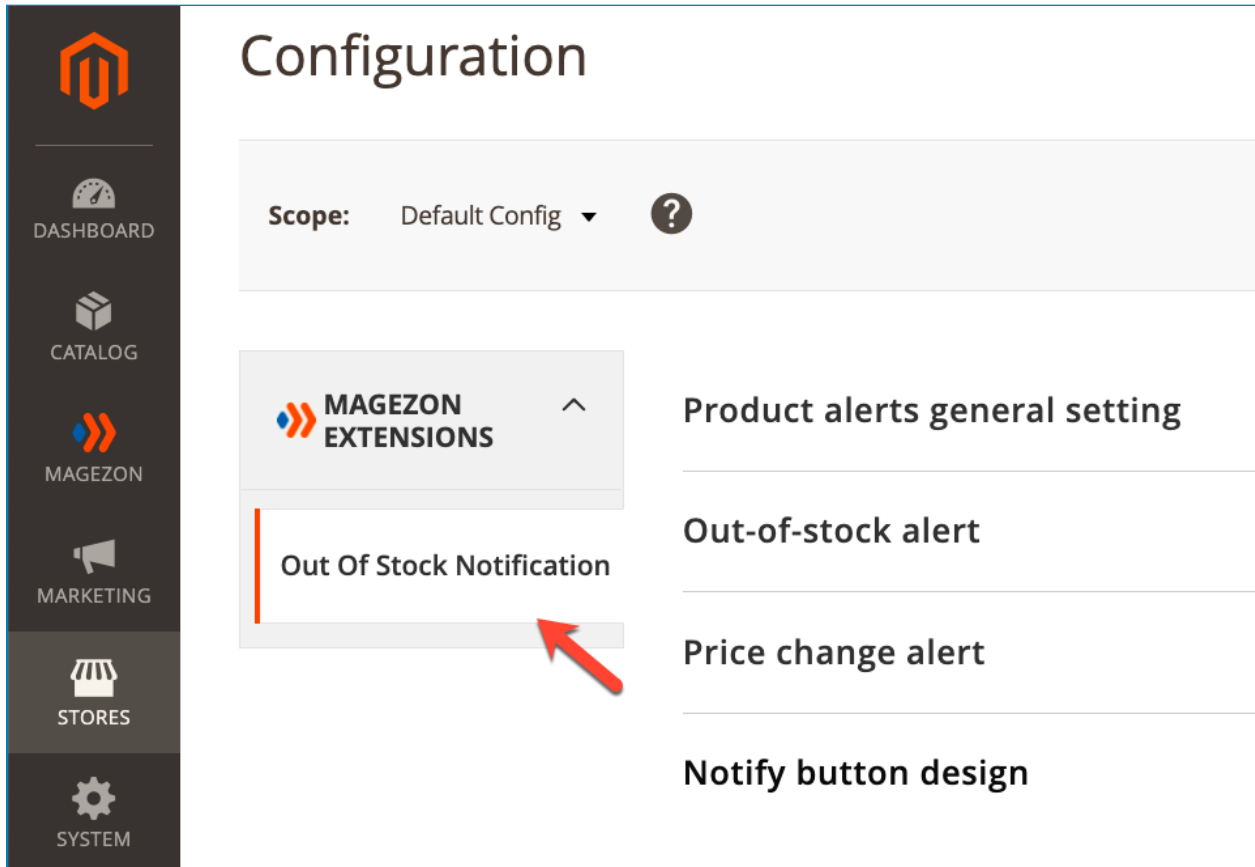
DASHBOARD
CATALOG
MAGEZON
MARKETING
STORES
SYSTEM

Configuration

Scope: Default Config ?

MAGEZON EXTENSIONS

Out Of Stock Notification

Product alerts general setting

Out-of-stock alert

Price change alert

Notify button design